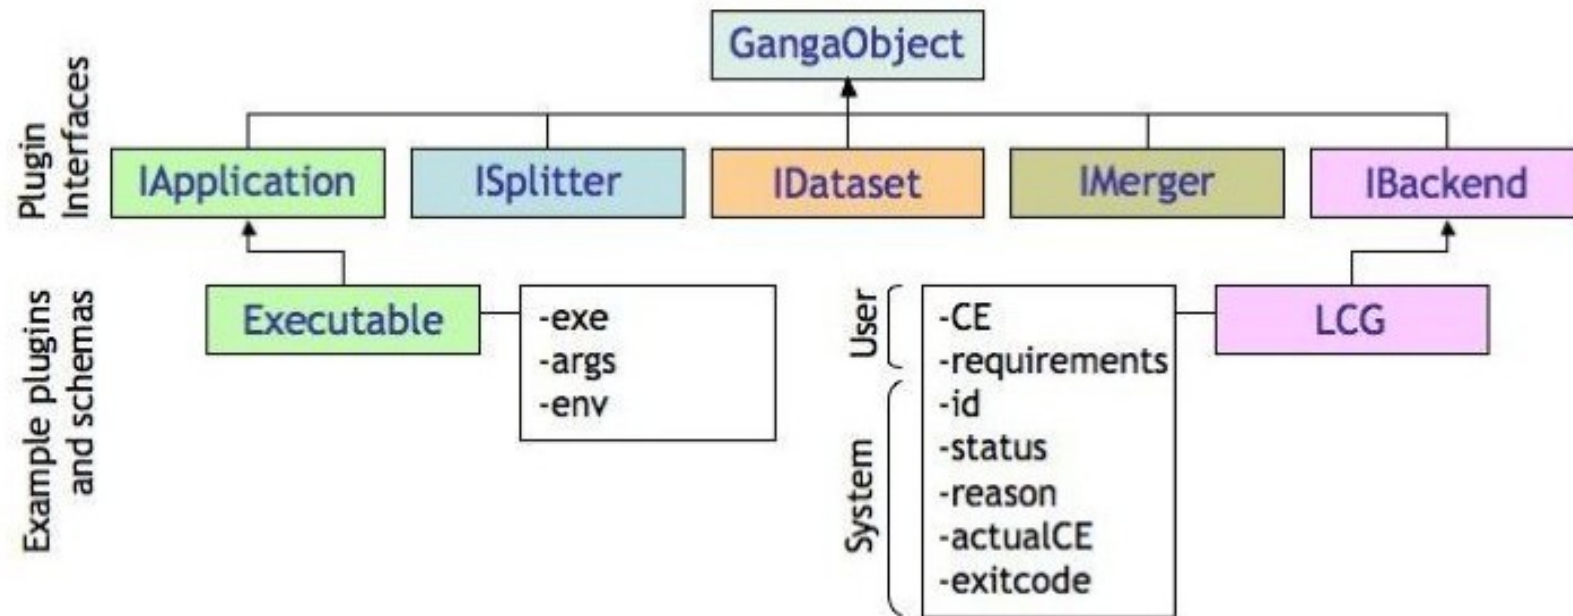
GangaObject

Plugin Interfaces

IApplication

ISplitter

IDataset

IMerger

IBackend

Example plugins and schemas

Executable

-exe
-args
-env

User

System

-CE
-requirements
-id
-status
-reason
-actualCE
-exitcode

LCG